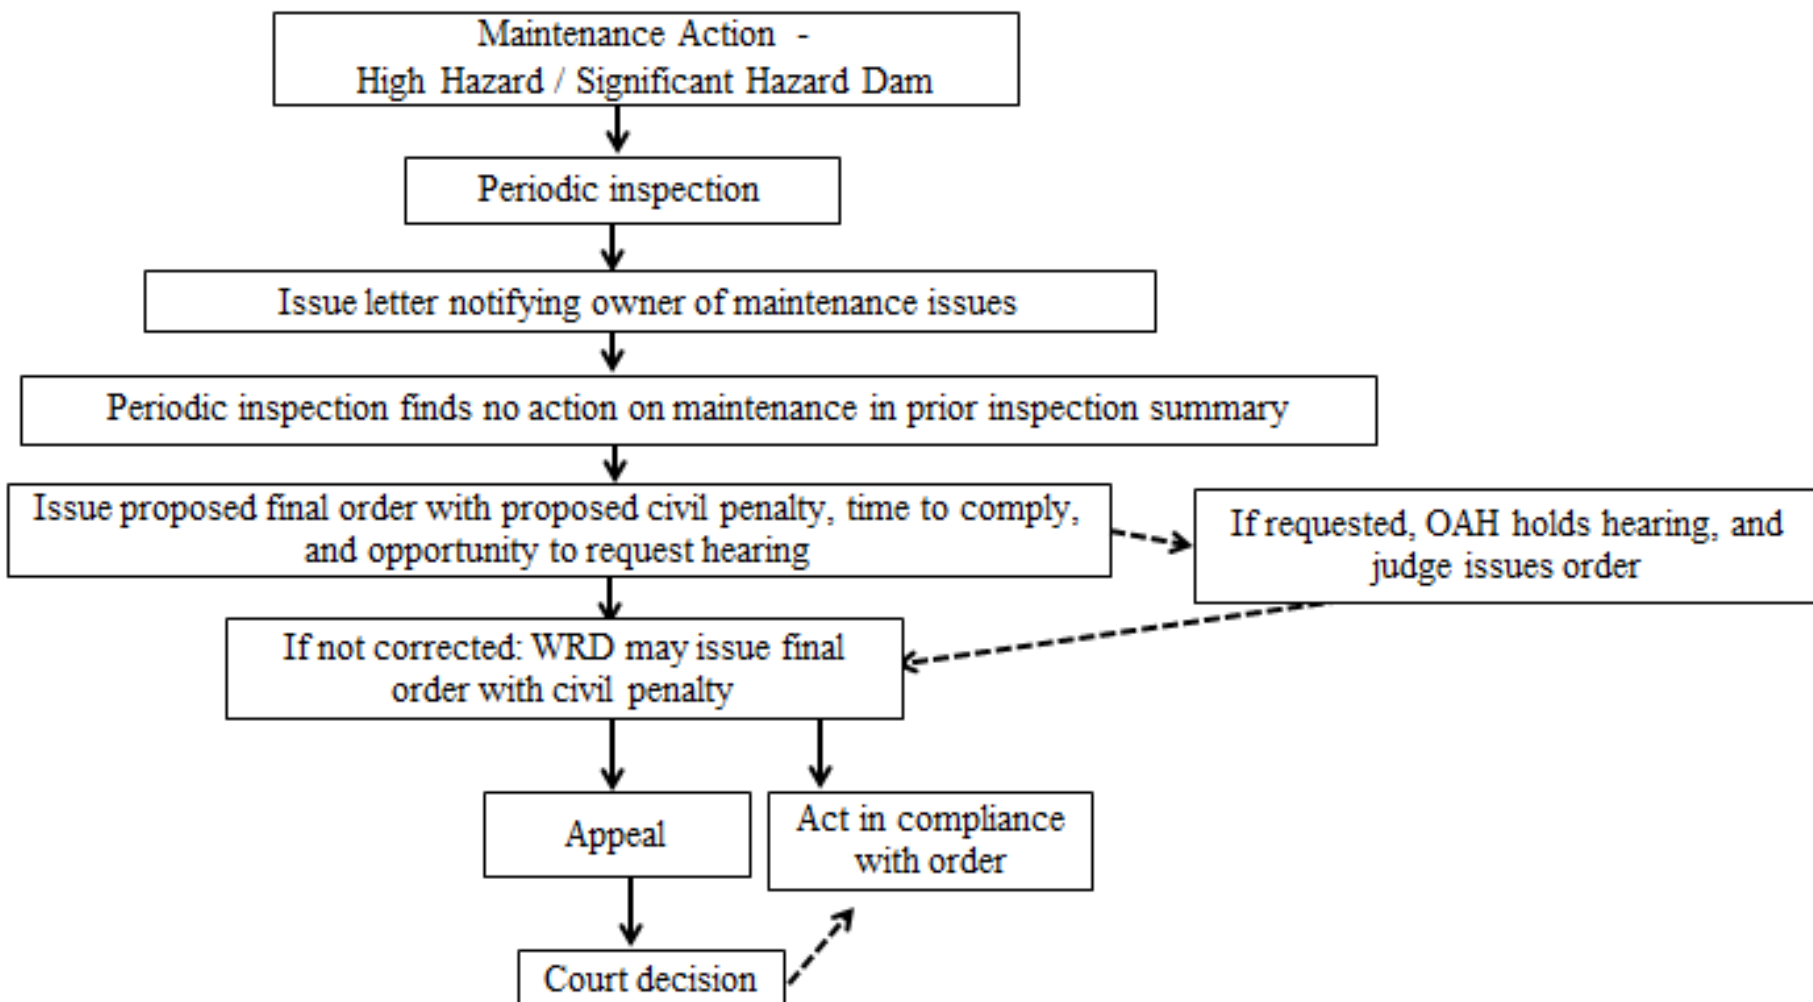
Maintenance Action -
High Hazard / Significant Hazard Dam

Periodic inspection

Issue letter notifying owner of maintenance issues

Periodic inspection finds no action on maintenance in prior inspection summary

Issue proposed final order with proposed civil penalty, time to comply, and opportunity to request hearing

If requested, OAH holds hearing, and judge issues order

If not corrected: WRD may issue final order with civil penalty

Appeal

Act in compliance with order

Court decision